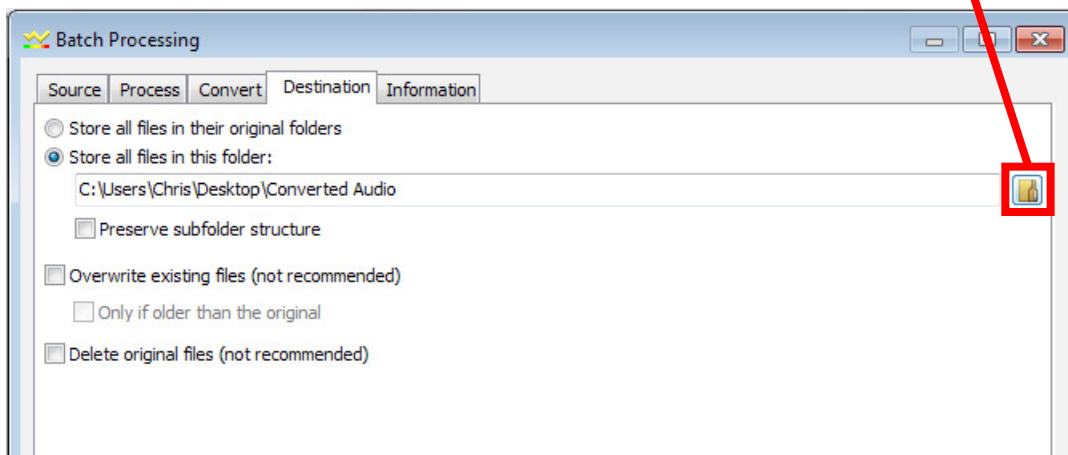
Batch Processing

Source | Process | Convert | Destination | Information

Store all files in their original folders
Store all files in this folder:
C:\Users\Chris\Desktop\Converted Audio
Preserve subfolder structure

Overwrite existing files (not recommended)
Only if older than the original

Delete original files (not recommended)